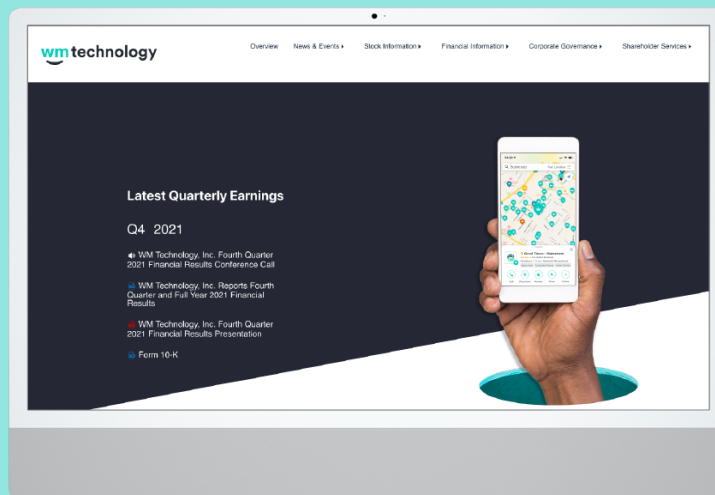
wm technology

Overview News & Events ▸ Stock Information ▸ Financial Information ▸ Corporate Governance ▸ Shareholder Services ▸

Latest Quarterly Earnings

Q4 2021

WM Technology, Inc. Fourth Quarter 2021 Financial Results Conference Call

WM Technology, Inc. Reports Fourth Quarter and Full Year 2021 Financial Results

WM Technology, Inc. Fourth Quarter 2021 Financial Results Presentation

Form 10-K